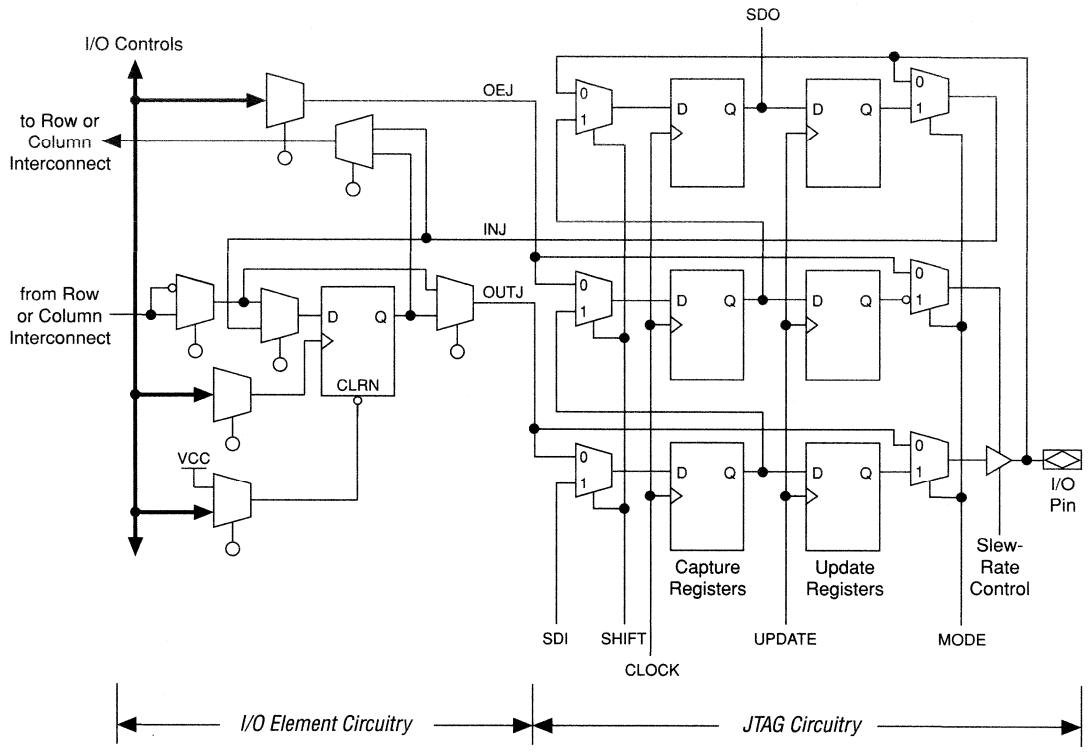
SDO

I/O Controls

OEJ

to Row or Column Interconnect

0
1
D Q
D Q
0
1

INJ

from Row or Column Interconnect

OUTJ

D Q

CLRN

0
1
D Q
D Q
0
1

VCC

0
1
D Q
D Q
0
1

I/O Pin

Capture Registers

Update Registers

Slew-Rate Control

SDI

SHIFT

CLOCK

UPDATE

MODE

I/O Element Circuitry

JTAG Circuitry